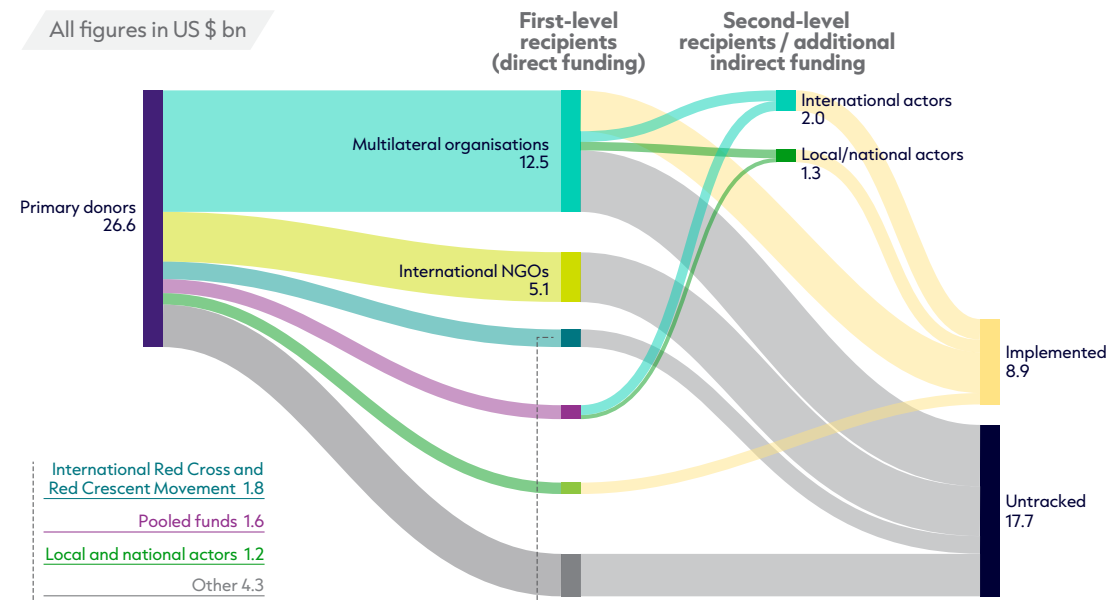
All figures in US $ bn

First-level recipients (direct funding)

Second-level recipients / additional indirect funding

Primary donors 26.6

Multilateral organisations 12.5

International NGOs 5.1

International actors 2.0

Local/national actors 1.3

Implemented 8.9

Untracked 17.7

International Red Cross and Red Crescent Movement 1.8

Pooled funds 1.6

Local and national actors 1.2

Other 4.3